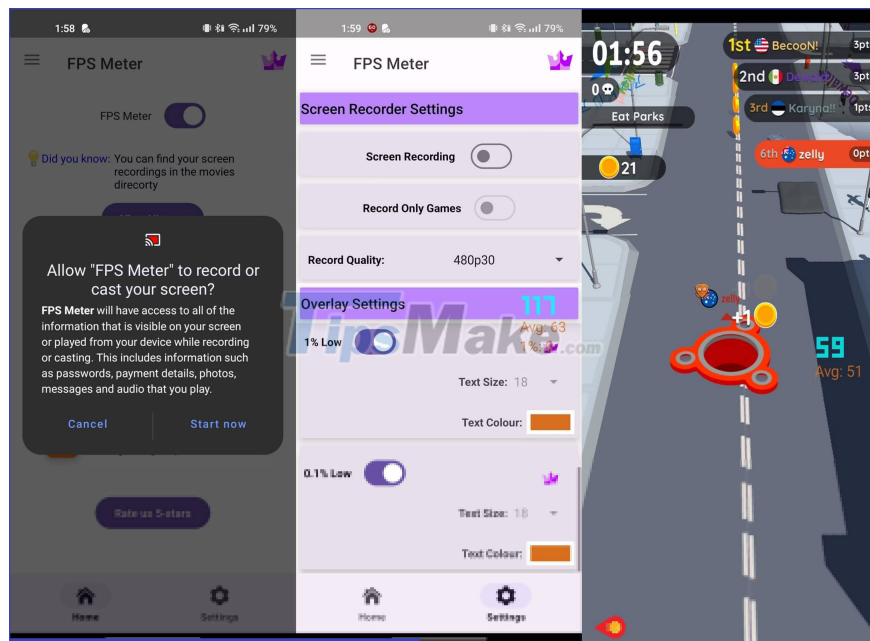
1:58 79%

FPS Meter

FPS Meter

Did you know: You can find your screen recordings in the movies direcorty

Allow "FPS Meter" to record or cast your screen?

FPS Meter will have access to all of the information that is visible on your screen or played from your device while recording or casting. This includes information such as passwords, payment details, photos, messages and audio that you play.

Cancel

Start now

Rate us 5-stars

Home

Settings

1:59 79%

FPS Meter

Screen Recorder Settings

Screen Recording

Record Only Games

Record Quality: 480p30

Overlay Settings

117

Avg: 63

1% Low

1%: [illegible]

Text Size: 18

Text Colour:

0.1% Low

Text Size: 18

Text Colour:

Home

Settings

TipsMake.com

01:56

0

Eat Parks

21

1st BecooN! 3pt

2nd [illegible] 3pt

3rd Karyna!! 1pts

6th zelly 0pt

zelly

+1

59

Avg: 51